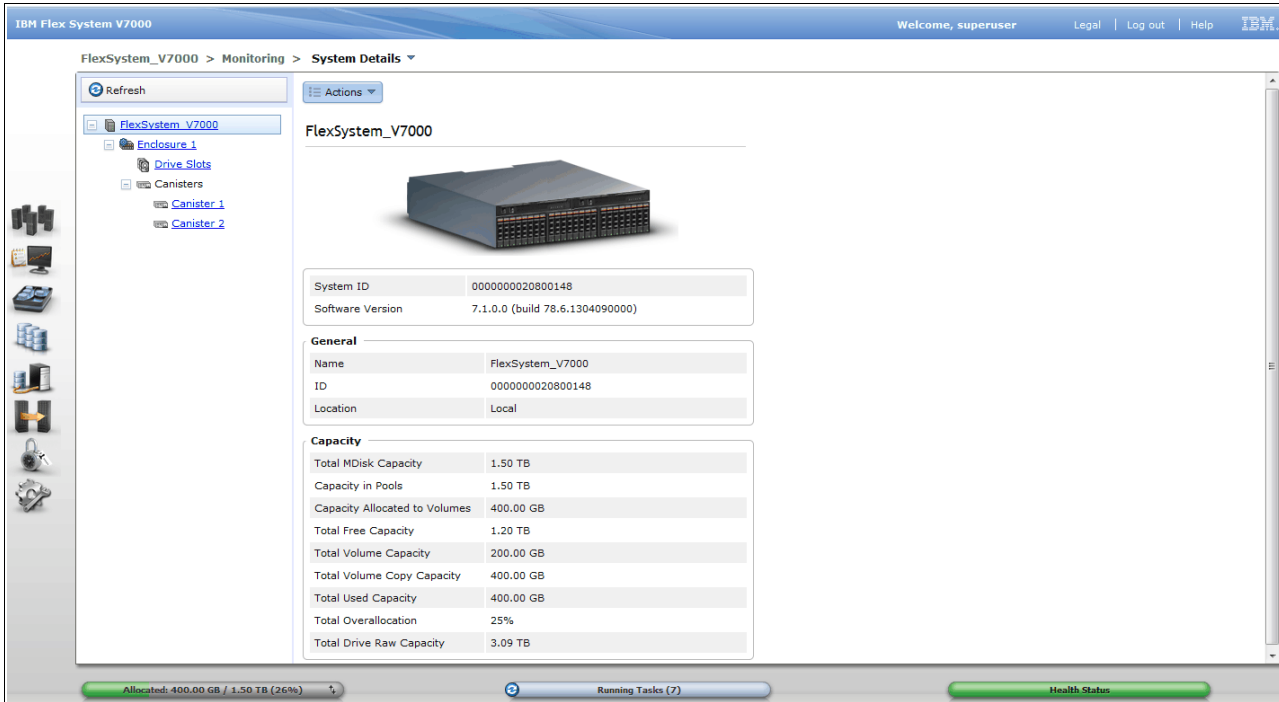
IBM Flex System V7000

Welcome, superuser | Legal | Log out | Help IBM.

FlexSystem_V7000 > Monitoring > System Details

Refresh

FlexSystem_V7000
Enclosure 1
Drive Slots
Canisters
Canister 1
Canister 2

Actions

FlexSystem_V7000

| System ID | 0000000020800148 |
|---|---|
| Software Version | 7.1.0.0 (build 78.6.1304090000) |

General

| Name | FlexSystem_V7000 |
|---|---|
| ID | 0000000020800148 |
| Location | Local |

Capacity

| Total MDisk Capacity | 1.50 TB |
|---|---|
| Capacity in Pools | 1.50 TB |
| Capacity Allocated to Volumes | 400.00 GB |
| Total Free Capacity | 1.20 TB |
| Total Volume Capacity | 200.00 GB |
| Total Volume Copy Capacity | 400.00 GB |
| Total Used Capacity | 400.00 GB |
| Total Overallocation | 25% |
| Total Drive Raw Capacity | 3.09 TB |

Allocated: 400.00 GB / 1.50 TB (26%)

Running Tasks (7)

Health Status